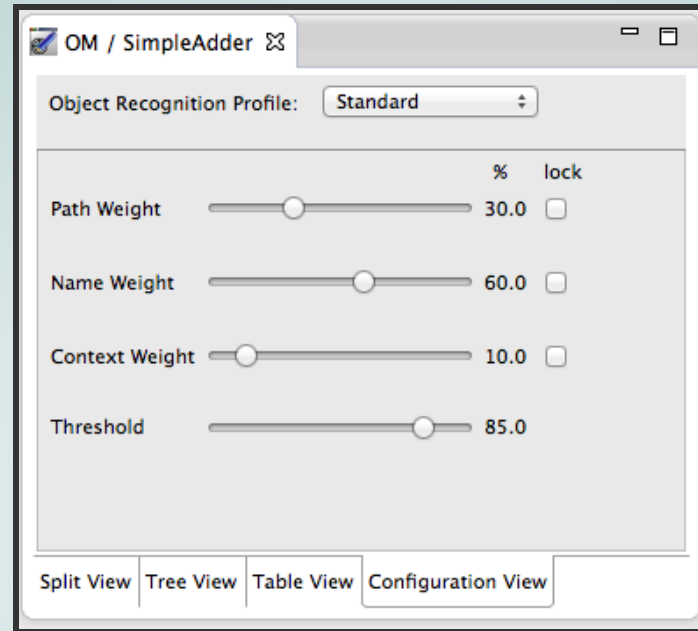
OM / SimpleAdder ☒

Object Recognition Profile: Standard

| | % | lock |
|---|---|---|
| Path Weight | 30.0 | |
| Name Weight | 60.0 | |
| Context Weight | 10.0 | |
| Threshold | 85.0 | |

Split View | Tree View | Table View | Configuration View